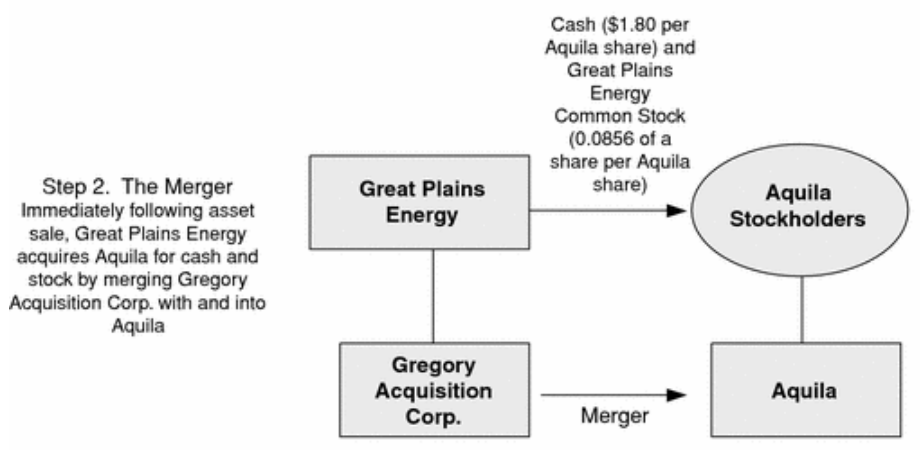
Step 2. The Merger
Immediately following asset sale, Great Plains Energy acquires Aquila for cash and stock by merging Gregory Acquisition Corp. with and into Aquila

Cash ($1.80 per Aquila share) and Great Plains Energy Common Stock (0.0856 of a share per Aquila share)

Great Plains Energy

Aquila Stockholders

Gregory Acquisition Corp.

Merger

Aquila